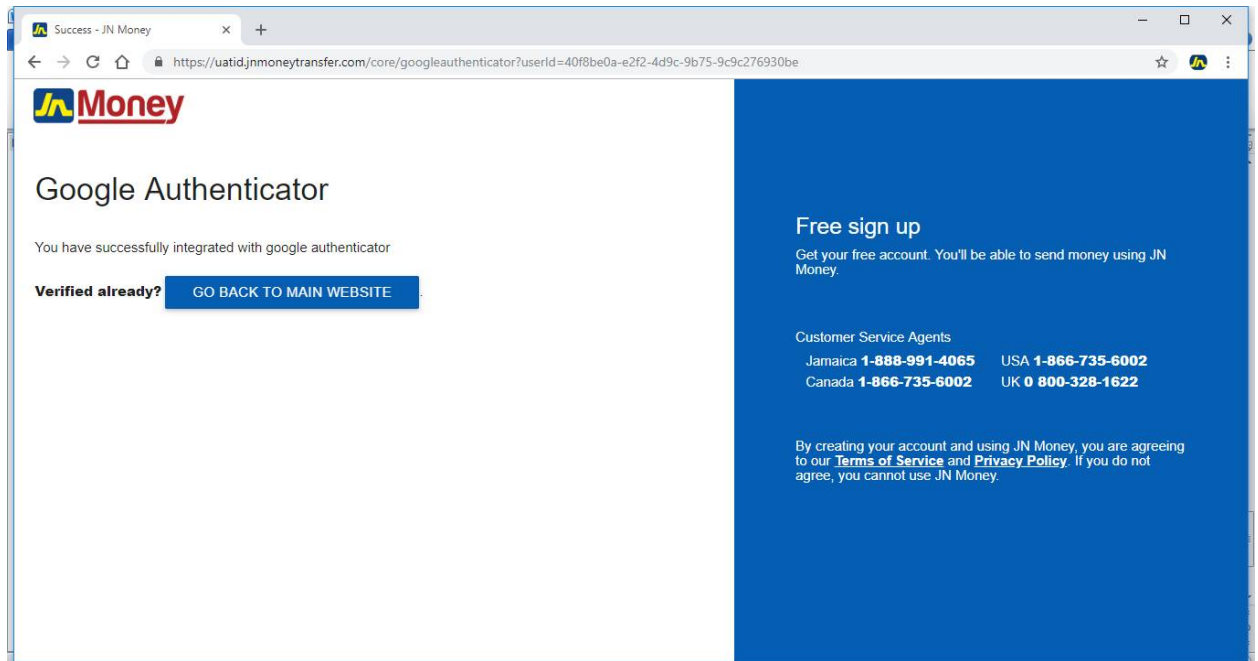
Success - JN Money

https://uatid.jnmoneytransfer.com/core/googleauthenticator?userId=40f8be0a-e2f2-4d9c-9b75-9c9c276930be

JN Money

Google Authenticator

You have successfully integrated with google authenticator

**Verified already?** GO BACK TO MAIN WEBSITE

Free sign up

Get your free account. You'll be able to send money using JN Money.

Customer Service Agents

Jamaica **1-888-991-4065** USA **1-866-735-6002**
Canada **1-866-735-6002** UK **0 800-328-1622**

By creating your account and using JN Money, you are agreeing to our **Terms of Service** and **Privacy Policy**. If you do not agree, you cannot use JN Money.